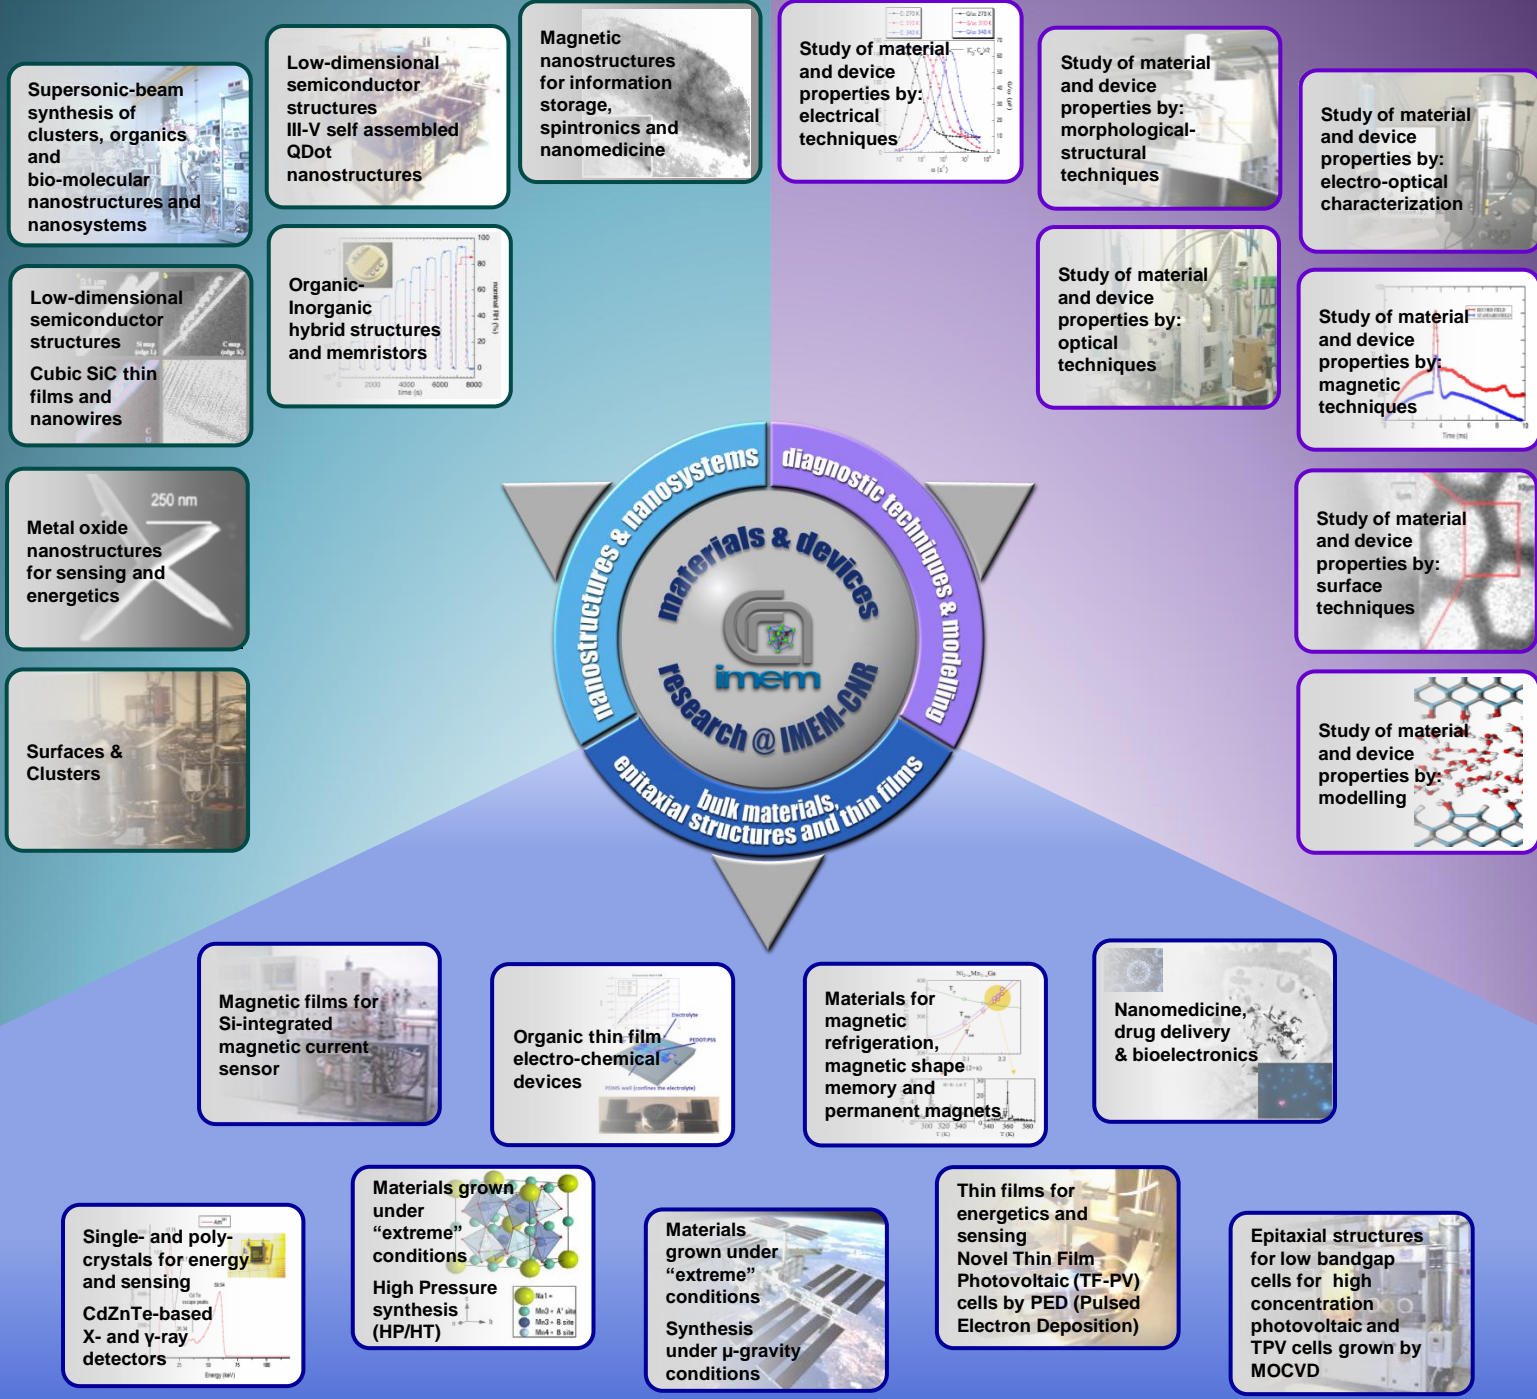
Supersonic-beam synthesis of clusters, organics and bio-molecular nanostructures and nanosystems

Low-dimensional semiconductor structures III-V self assembled QDot nanostructures

Magnetic nanostructures for information storage, spintronics and nanomedicine

Study of material and device properties by: electrical techniques

Study of material and device properties by: morphological-structural techniques

Study of material and device properties by: electro-optical characterization

Low-dimensional semiconductor structures

Cubic SiC thin films and nanowires

Organic-Inorganic hybrid structures and memristors

Study of material and device properties by: optical techniques

Study of material and device properties by: magnetic techniques

250 nm

Metal oxide nanostructures for sensing and energetics

Study of material and device properties by: surface techniques

Surfaces & Clusters

Study of material and device properties by: modelling

nanostructures & nanosystems

diagnostic techniques & modelling

materials & devices

imem

research @ IMEM-CNR

epitaxial structures and thin films

bulk materials,

Magnetic films for Si-integrated magnetic current sensor

Organic thin film electro-chemical devices

Materials for magnetic refrigeration, magnetic shape memory and permanent magnets

Nanomedicine, drug delivery & bioelectronics

Single- and poly-crystals for energy and sensing

CdZnTe-based X- and γ-ray detectors

Materials grown under "extreme" conditions

High Pressure synthesis (HP/HT)

Materials grown under "extreme" conditions

Synthesis under μ-gravity conditions

Thin films for energetics and sensing

Novel Thin Film Photovoltaic (TF-PV) cells by PED (Pulsed Electron Deposition)

Epitaxial structures for low bandgap cells for high concentration photovoltaic and TPV cells grown by MOCVD